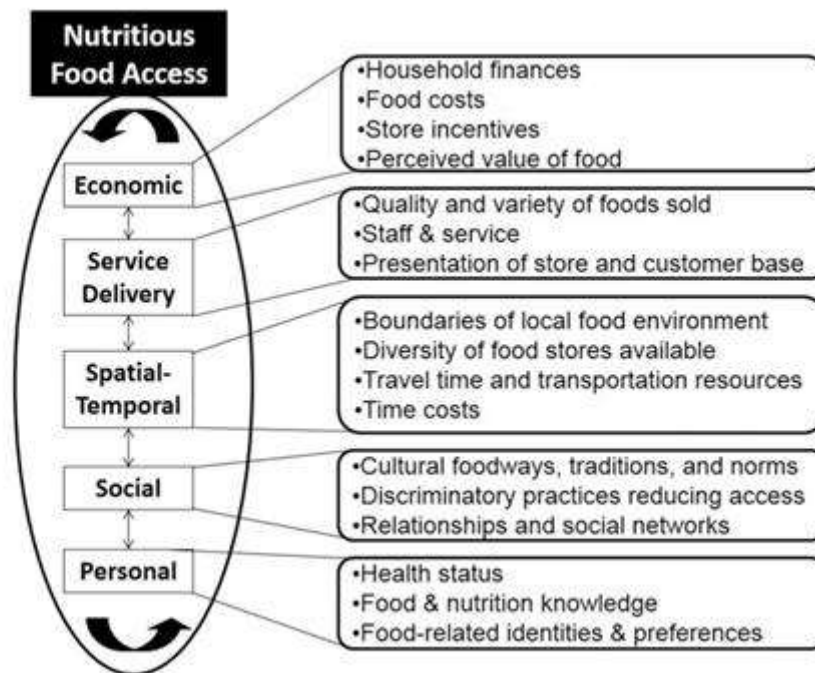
Nutritious Food Access

Economic

Service Delivery

Spatial-Temporal

Social

Personal

•Household finances
•Food costs
•Store incentives
•Perceived value of food

•Quality and variety of foods sold
•Staff & service
•Presentation of store and customer base

•Boundaries of local food environment
•Diversity of food stores available
•Travel time and transportation resources
•Time costs

•Cultural foodways, traditions, and norms
•Discriminatory practices reducing access
•Relationships and social networks

•Health status
•Food & nutrition knowledge
•Food-related identities & preferences